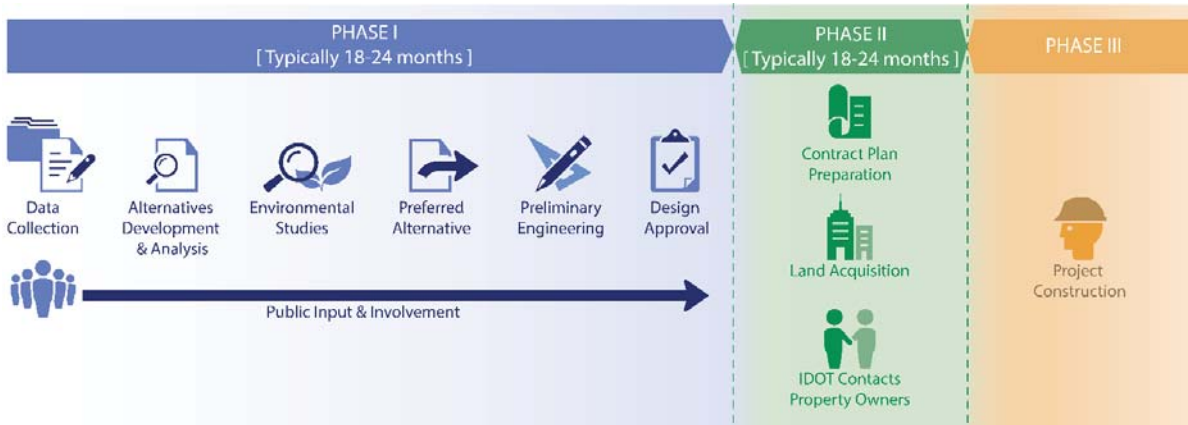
PHASE I
[ Typically 18-24 months ]

PHASE II
[ Typically 18-24 months ]

PHASE III

Data Collection

Alternatives Development & Analysis

Environmental Studies

Preferred Alternative

Preliminary Engineering

Design Approval

Public Input & Involvement

Contract Plan Preparation

Land Acquisition

IDOT Contacts Property Owners

Project Construction